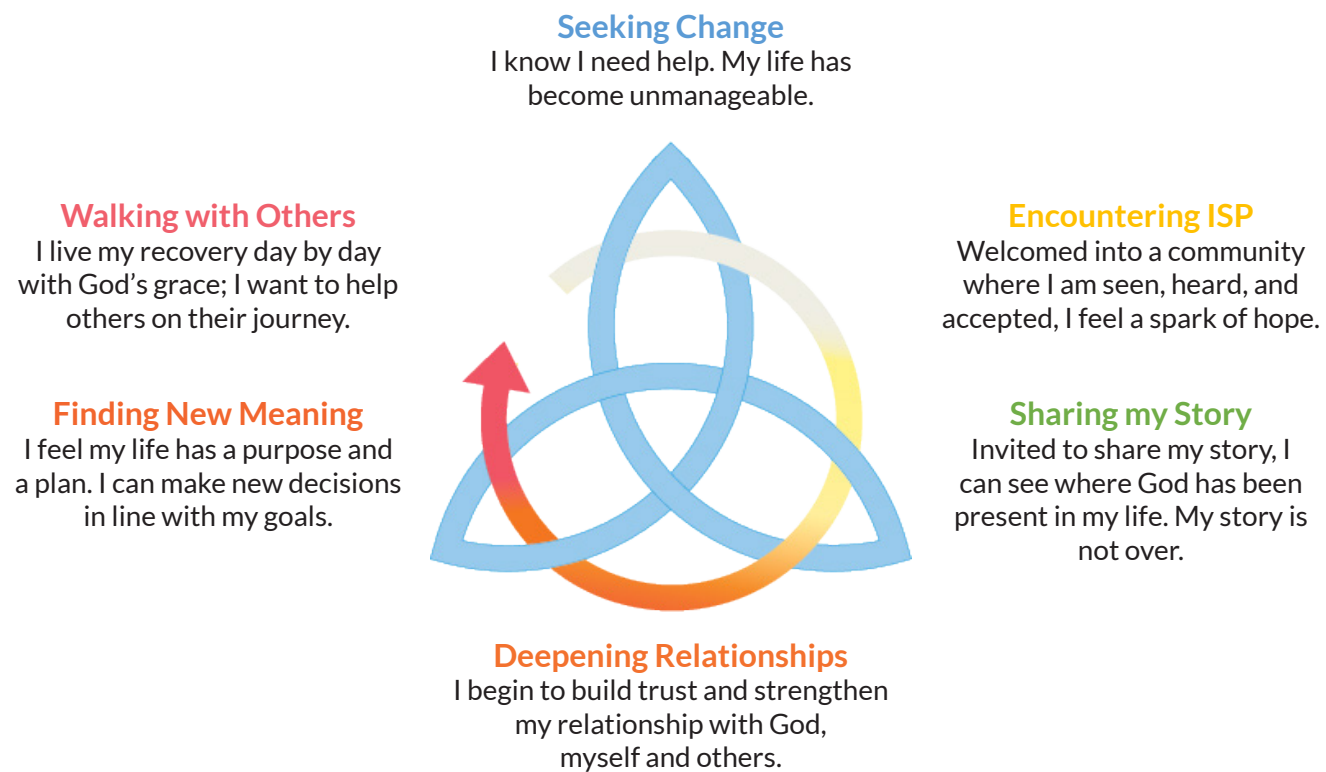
Seeking Change
I know I need help. My life has become unmanageable.

Walking with Others
I live my recovery day by day with God's grace; I want to help others on their journey.

Encountering ISP
Welcomed into a community where I am seen, heard, and accepted, I feel a spark of hope.

Finding New Meaning
I feel my life has a purpose and a plan. I can make new decisions in line with my goals.

Sharing my Story
Invited to share my story, I can see where God has been present in my life. My story is not over.

Deepening Relationships
I begin to build trust and strengthen my relationship with God, myself and others.